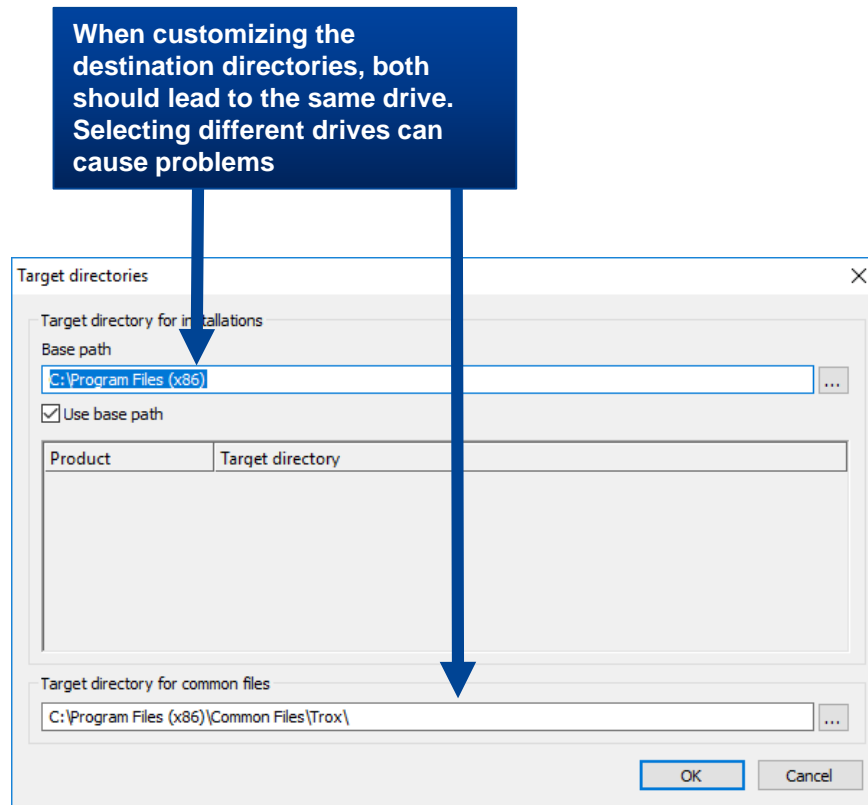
When customizing the destination directories, both should lead to the same drive. Selecting different drives can cause problems

Target directories

Target directory for installations

Base path

C:\Program Files (x86)

...

Use base path

| Product | Target directory |
|---|---|

Target directory for common files

C:\Program Files (x86)\Common Files\Trox\

...

OK

Cancel